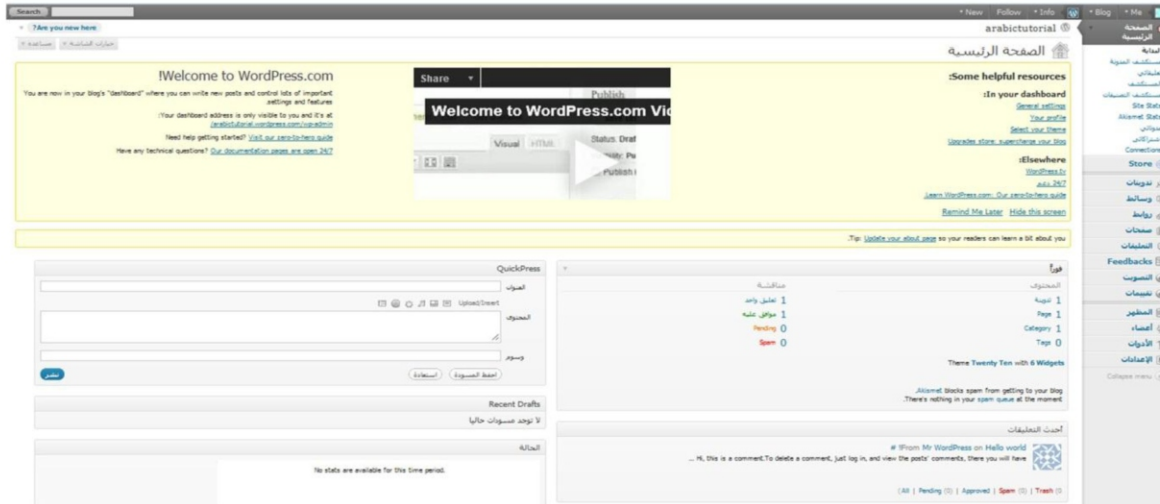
Search

New · Follow · Info · Blog · Me

?Are you new here

arabictutorial

خيارات الشاشة · مساعدة

الصفحة الرئيسية

!Welcome to WordPress.com

You are now in your blog's "dashboard" where you can write new posts and control lots of important settings and features

:Your dashboard address is only visible to you and it's at arabictutorial.wordpress.com/wp-admin

Need help getting started? Visit our zero-to-hero guide

Have any technical questions? Our documentation pages are open 24/7

Share

Welcome to WordPress.com Vi

Publish

Visual HTML

Status: Draf

Publish

:Some helpful resources

:In your dashboard

General settings

Your profile

Select your theme

Upgrades store: supercharge your blog

:Elsewhere

WordPress.tv

24/7 دعم

Learn WordPress.com: Our zero-to-hero guide

Remind Me Later Hide this screen

.Tip: Update your about page so your readers can learn a bit about you

QuickPress

العنوان

Upload/Insert

المحتوى

وسوم

احفظ المسودة · استعادة · نشر

Recent Drafts

لا توجد مسودات حاليا

الحالة

No stats are available for this time period.

فوراً

المحتوى

1 تدوينة

1 Page

1 Category

0 Tags

مناقشة

1 تعليق واحد

1 موافق عليه

0 Pending

0 Spam

Theme Twenty Ten with 6 Widgets

.Akismet blocks spam from getting to your blog
.There's nothing in your spam queue at the moment

أحدث التعليقات

# !From Mr WordPress on Hello world

... Hi, this is a comment.To delete a comment, just log in, and view the posts' comments, there you will have

(All | Pending (0) | Approved | Spam (0) | Trash (0

الصفحة الرئيسية

البداية

مستكشف المدونة

مدوناتي

مستكشف الصفحات

Site Stats

Akismet Stats

مدوناتي

اشتراكاتي

Connections

Store

تدوينات

وسائط

روابط

صفحات

التعليقات

Feedbacks

التصويت

تقييمات

المظهر

أعضاء

الأدوات

الإعدادات

Collapse menu